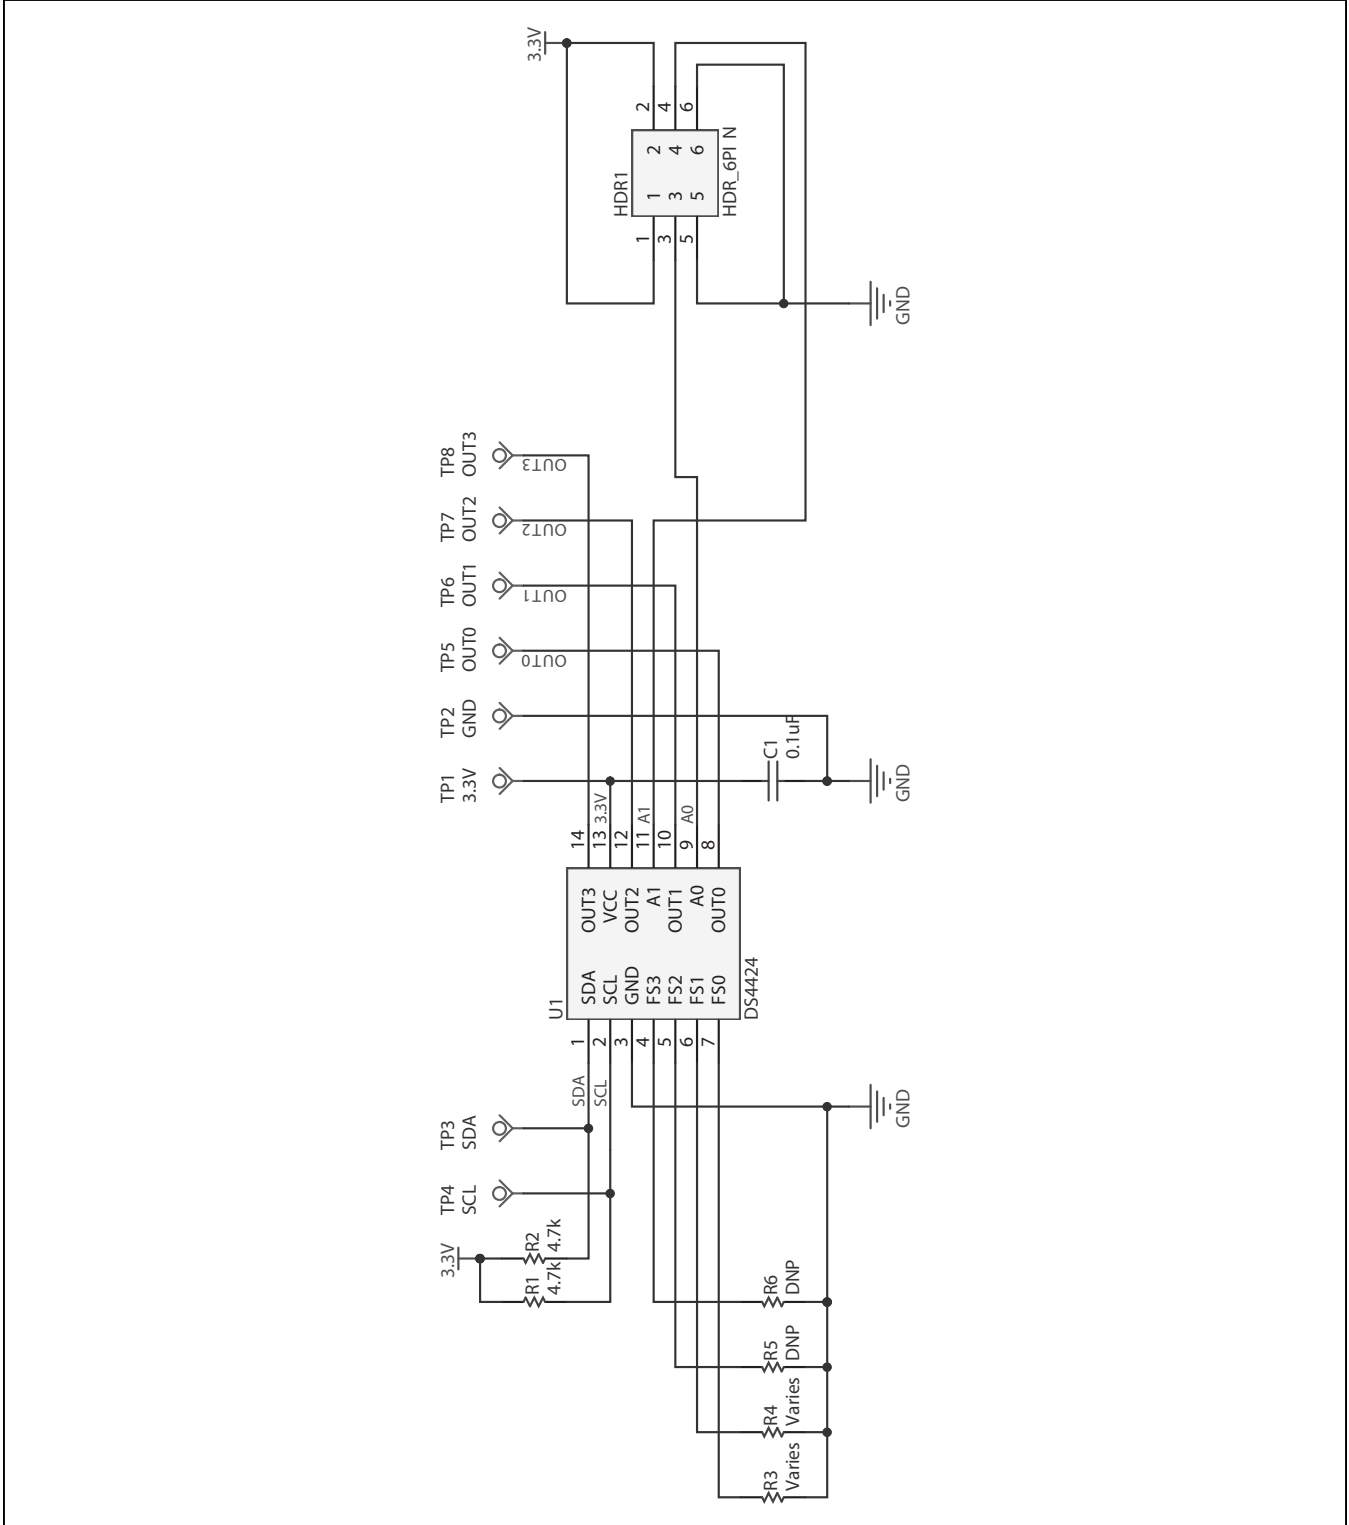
3.3V
2 4 6
HDR1
2 4 6
1 3 5
HDR_6PI N
1 3 5
GND

TP8
OUT3
OUT3
TP7
OUT2
OUT2
TP6
OUT1
OUT1
TP5
OUT0
OUT0
TP2
GND
TP1
3.3V
C1
0.1uF
GND

14
13 3.3V
12
11 A1
10
9 A0
8
OUT3
VCC
OUT2
A1
OUT1
A0
OUT0
U1
SDA
SCL
GND
FS3
FS2
FS1
FS0
DS4424
1
2
3
4
5
6
7
SDA
SCL
GND

TP3
SDA
TP4
SCL
3.3V
R2
4.7k
R1
4.7k
R6
DNP
R5
DNP
R4
Varies
R3
Varies